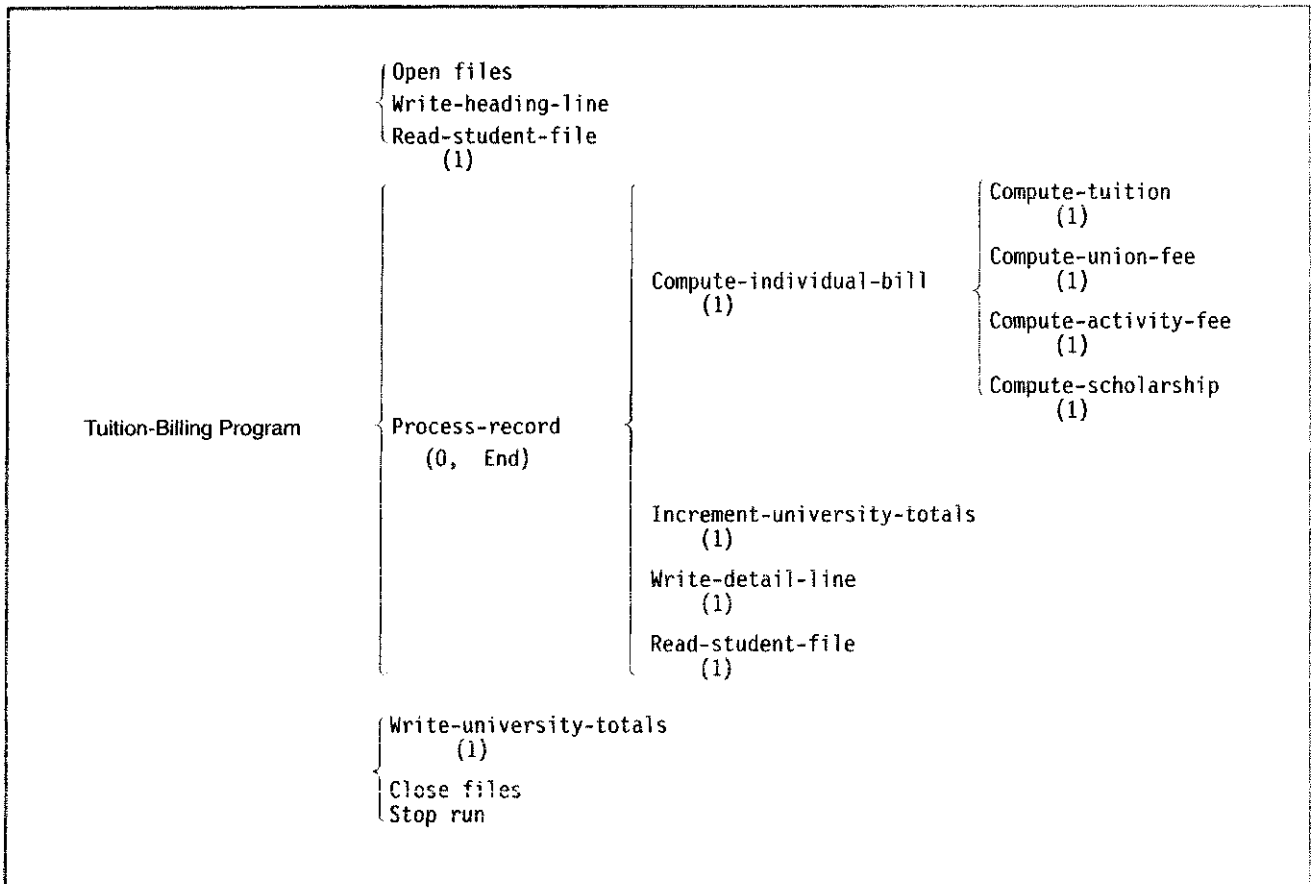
Open files
Write-heading-line
Read-student-file
(1)

Tuition-Billing Program

Process-record
(0, End)

Compute-individual-bill
(1)

Compute-tuition
(1)
Compute-union-fee
(1)
Compute-activity-fee
(1)
Compute-scholarship
(1)

Increment-university-totals
(1)
Write-detail-line
(1)
Read-student-file
(1)

Write-university-totals
(1)
Close files
Stop run